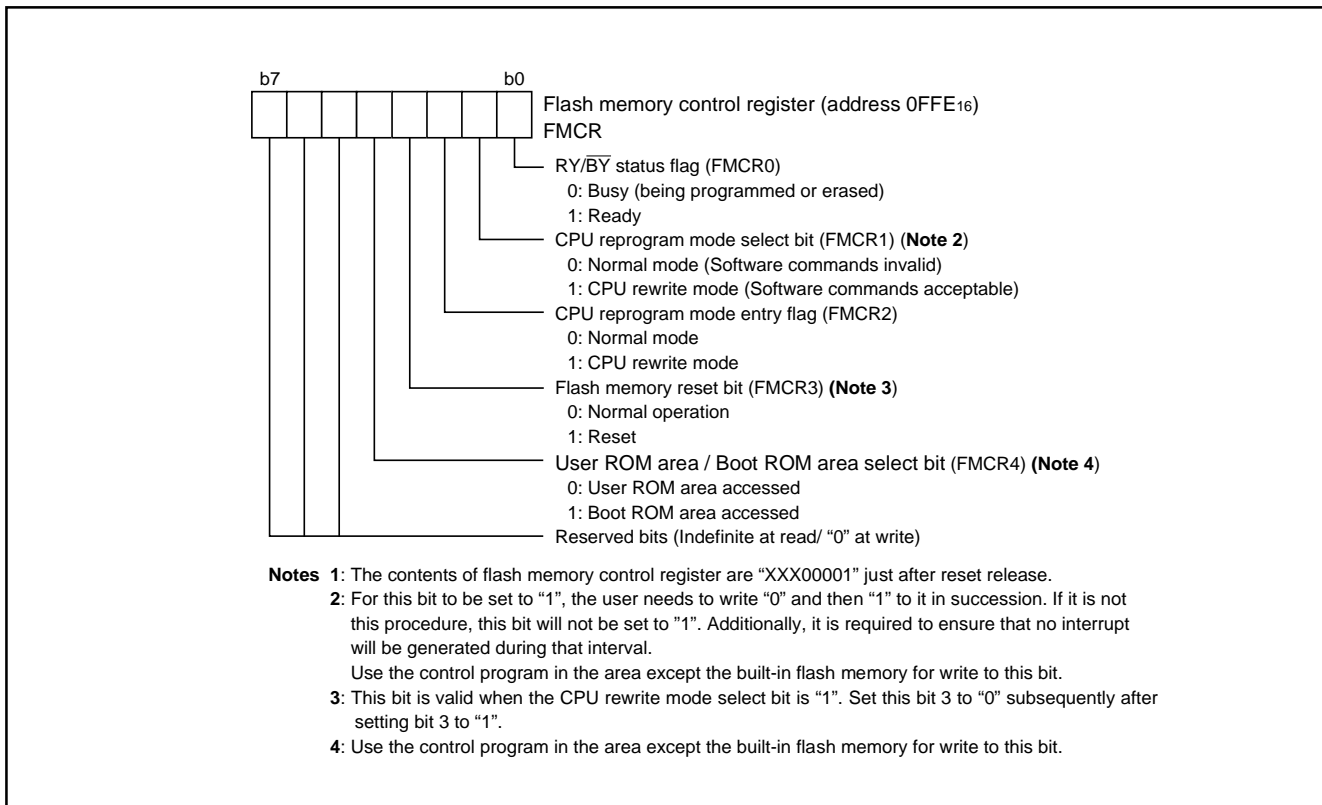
b7 b0

Flash memory control register (address 0FFE$_{16}$)
FMCR

RY/$\overline{BY}$ status flag (FMCR0)
0: Busy (being programmed or erased)
1: Ready

CPU reprogram mode select bit (FMCR1) (Note 2)
0: Normal mode (Software commands invalid)
1: CPU rewrite mode (Software commands acceptable)

CPU reprogram mode entry flag (FMCR2)
0: Normal mode
1: CPU rewrite mode

Flash memory reset bit (FMCR3) (Note 3)
0: Normal operation
1: Reset

User ROM area / Boot ROM area select bit (FMCR4) (Note 4)
0: User ROM area accessed
1: Boot ROM area accessed

Reserved bits (Indefinite at read/ "0" at write)

Notes 1: The contents of flash memory control register are "XXX00001" just after reset release.
2: For this bit to be set to "1", the user needs to write "0" and then "1" to it in succession. If it is not this procedure, this bit will not be set to "1". Additionally, it is required to ensure that no interrupt will be generated during that interval.
Use the control program in the area except the built-in flash memory for write to this bit.
3: This bit is valid when the CPU rewrite mode select bit is "1". Set this bit 3 to "0" subsequently after setting bit 3 to "1".
4: Use the control program in the area except the built-in flash memory for write to this bit.